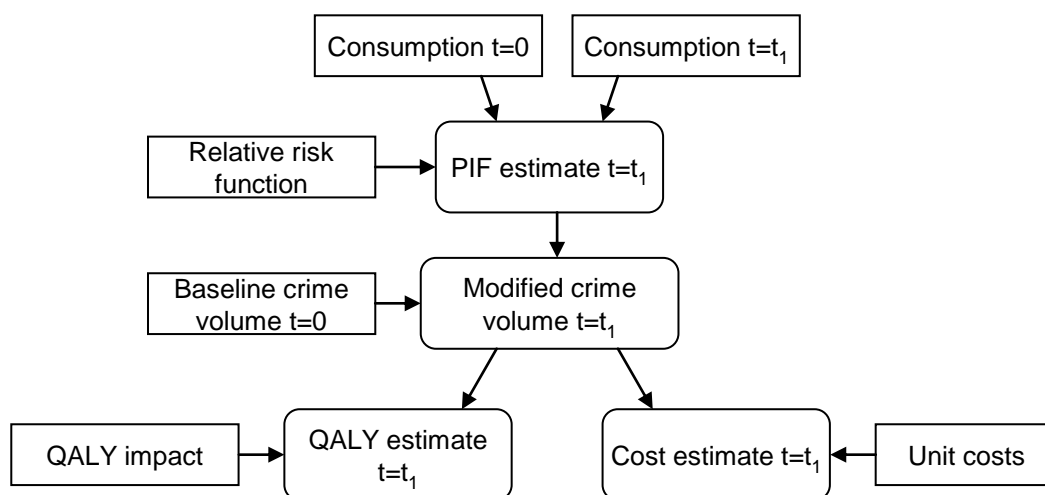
Consumption t=0

Consumption $t=t_1$

Relative risk function

PIF estimate $t=t_1$

Baseline crime volume t=0

Modified crime volume $t=t_1$

QALY impact

QALY estimate $t=t_1$

Cost estimate $t=t_1$

Unit costs